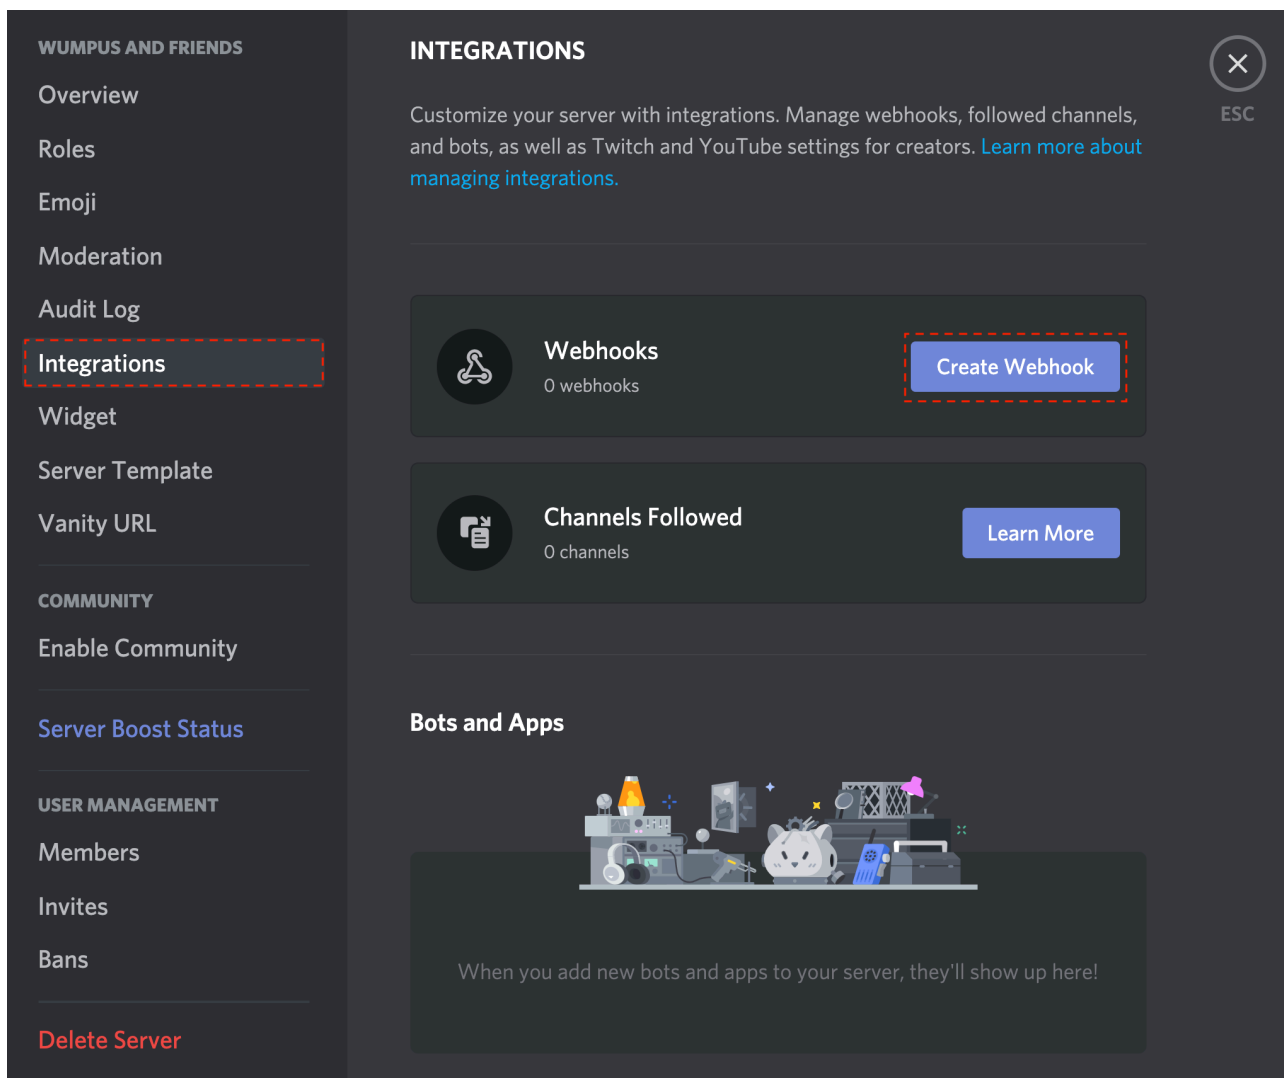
WUMPUS AND FRIENDS
Overview
Roles
Emoji
Moderation
Audit Log
Integrations
Widget
Server Template
Vanity URL

COMMUNITY
Enable Community

Server Boost Status

USER MANAGEMENT
Members
Invites
Bans

Delete Server

INTEGRATIONS

Customize your server with integrations. Manage webhooks, followed channels, and bots, as well as Twitch and YouTube settings for creators. Learn more about managing integrations.

ESC

Webhooks
0 webhooks
Create Webhook

Channels Followed
0 channels
Learn More

Bots and Apps

When you add new bots and apps to your server, they'll show up here!